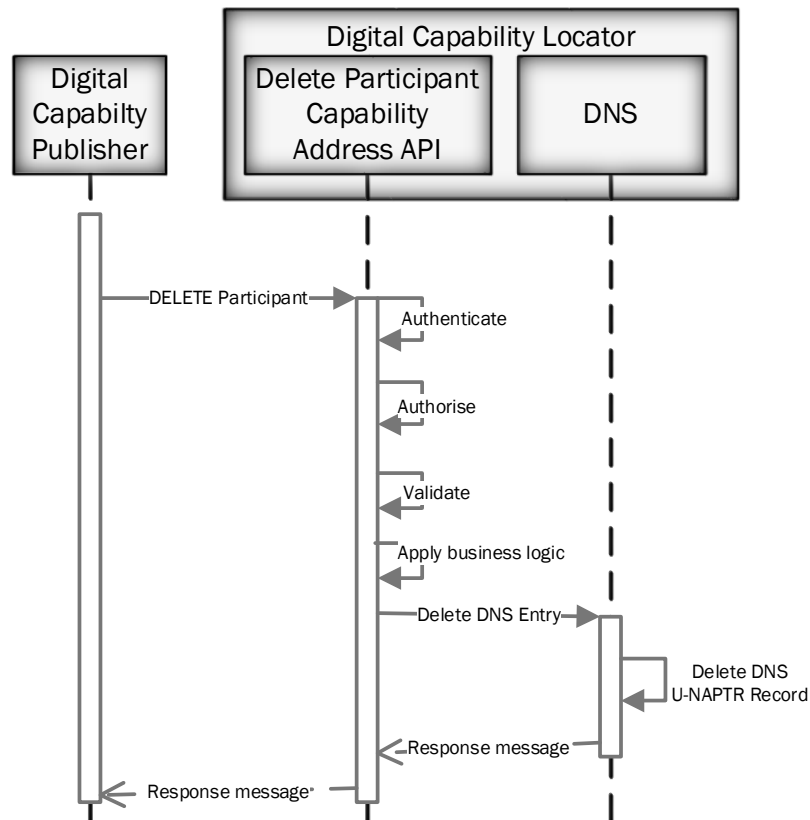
Digital Capability Locator

Digital Capabilty Publisher

Delete Participant Capability Address API

DNS

DELETE Participant

Authenticate

Authorise

Validate

Apply business logic

Delete DNS Entry

Delete DNS U-NAPTR Record

Response message

Response message